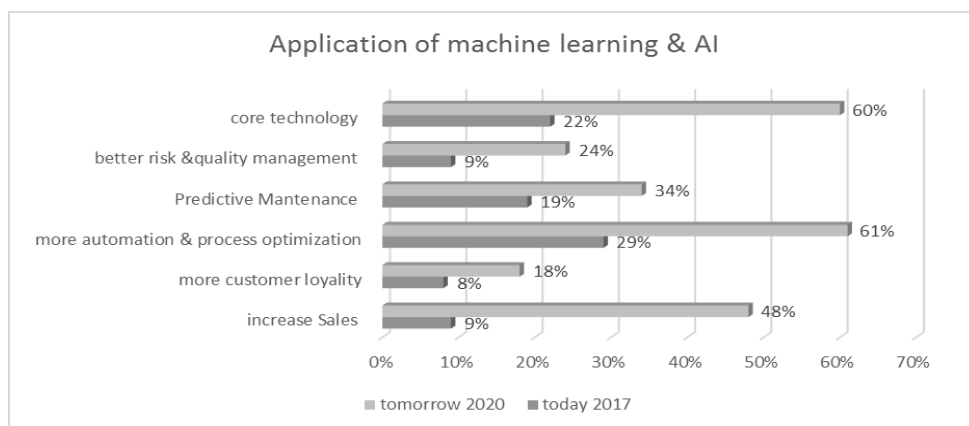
Application of machine learning & AI

core technology 60% 22%

better risk &quality management 24% 9%

Predictive Mantenance 34% 19%

more automation & process optimization 61% 29%

more customer loyality 18% 8%

increase Sales 48% 9%

0% 10% 20% 30% 40% 50% 60% 70%

tomorrow 2020 today 2017